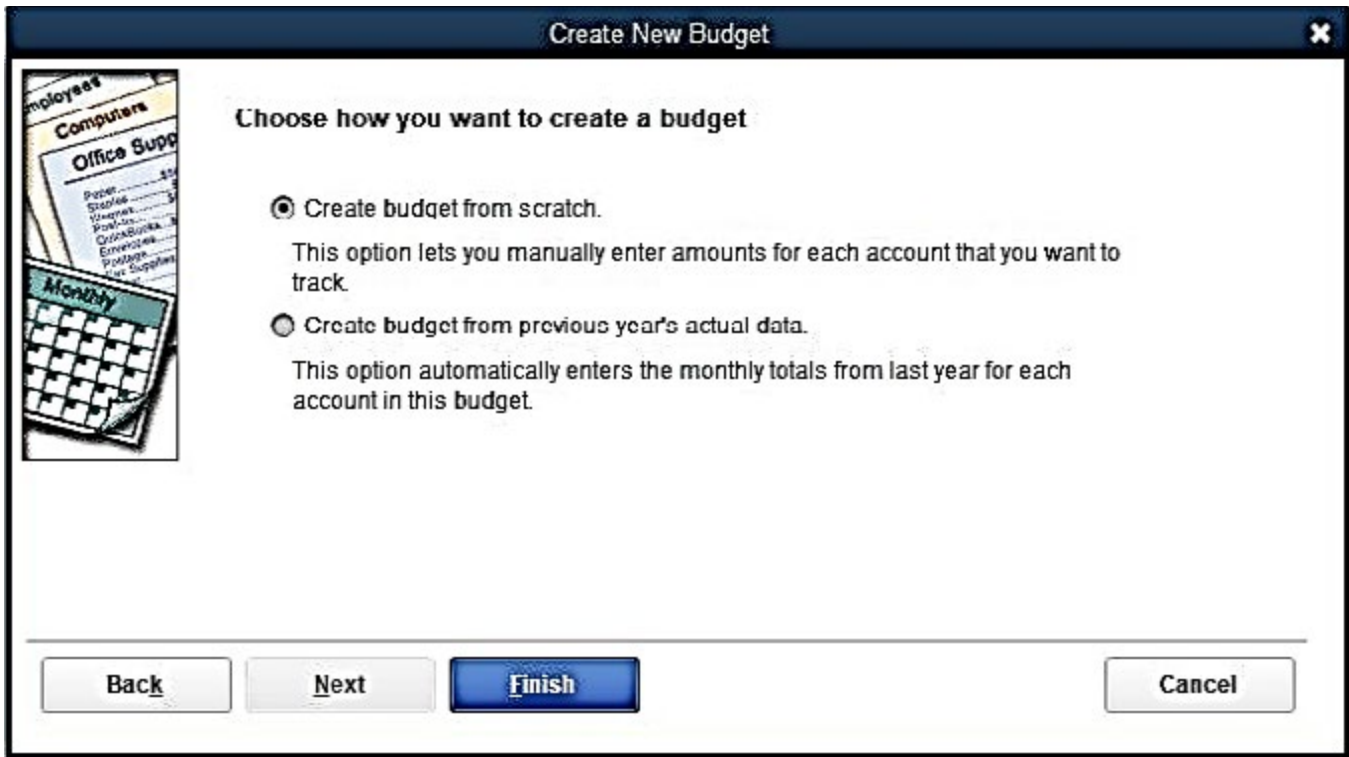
Create New Budget

mployees
Computers
Office Supp
Paper
Staples
Magnets
Post-its
QuickBooks
Envelopes
Postage
Misc Supplies
Monthly

Choose how you want to create a budget

Create budget from scratch.

This option lets you manually enter amounts for each account that you want to track.

Create budget from previous year's actual data.

This option automatically enters the monthly totals from last year for each account in this budget.

Back
Next
Finish
Cancel